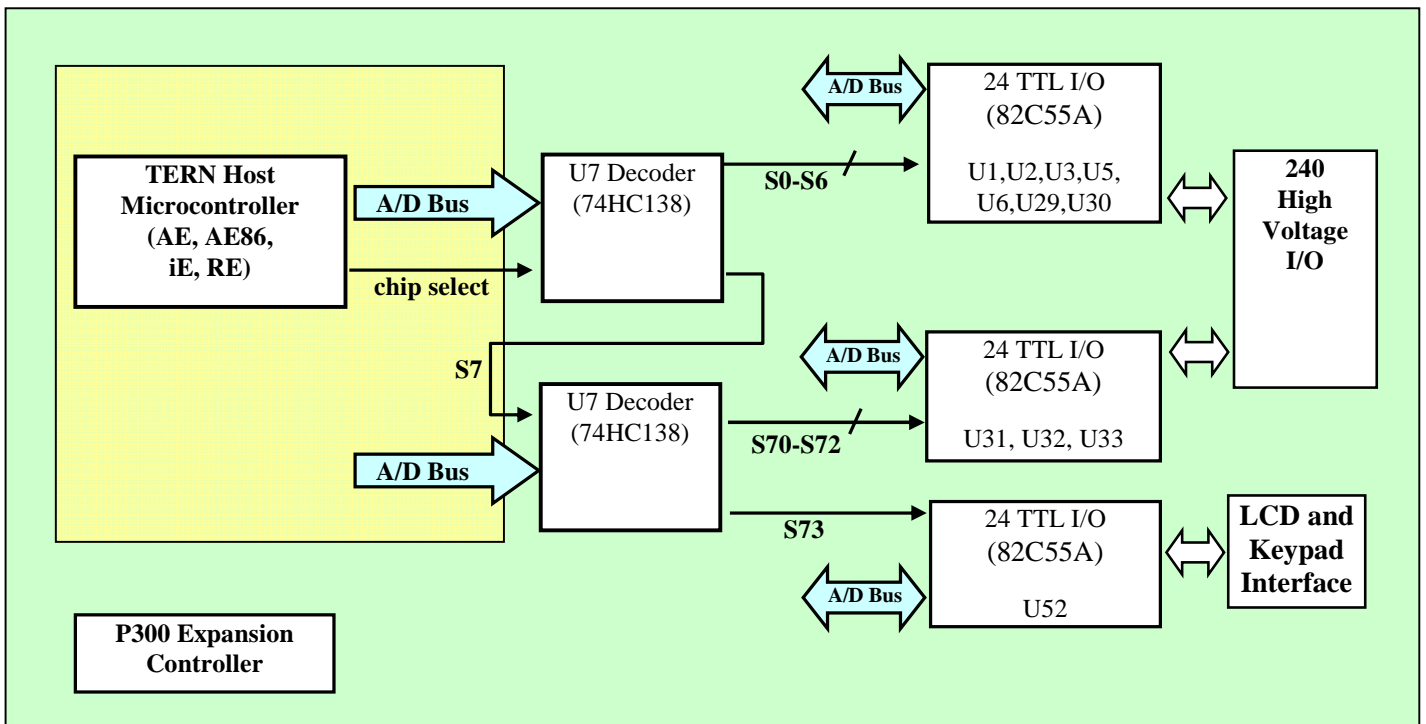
A/D Bus

24 TTL I/O
(82C55A)
U1,U2,U3,U5,
U6,U29,U30

TERN Host Microcontroller (AE, AE86, iE, RE)

A/D Bus

U7 Decoder
(74HC138)

S0-S6

240 High Voltage I/O

chip select

A/D Bus

24 TTL I/O
(82C55A)
U31, U32, U33

S7

U7 Decoder
(74HC138)

S70-S72

A/D Bus

S73

24 TTL I/O
(82C55A)
U52

LCD and Keypad Interface

A/D Bus

P300 Expansion Controller